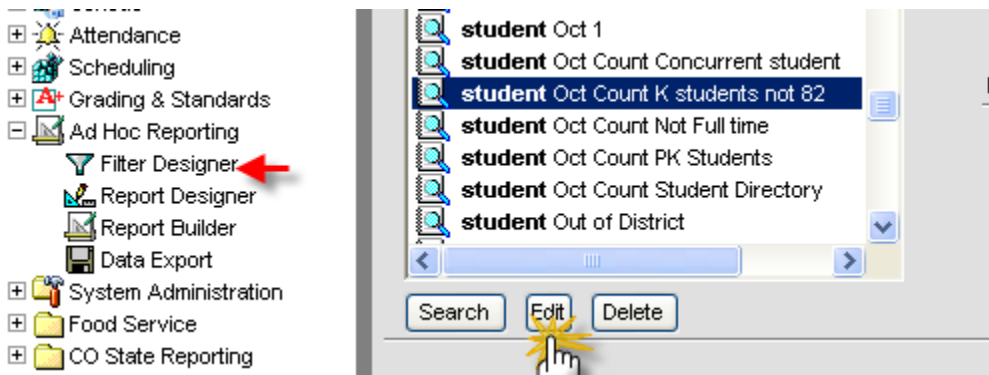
Attendance
Scheduling
Grading & Standards
Ad Hoc Reporting
Filter Designer
Report Designer
Report Builder
Data Export
System Administration
Food Service
CO State Reporting

**student** Oct 1
**student** Oct Count Concurrent student
**student** Oct Count K students not 82
**student** Oct Count Not Full time
**student** Oct Count PK Students
**student** Oct Count Student Directory
**student** Out of District

Search
Edit
Delete